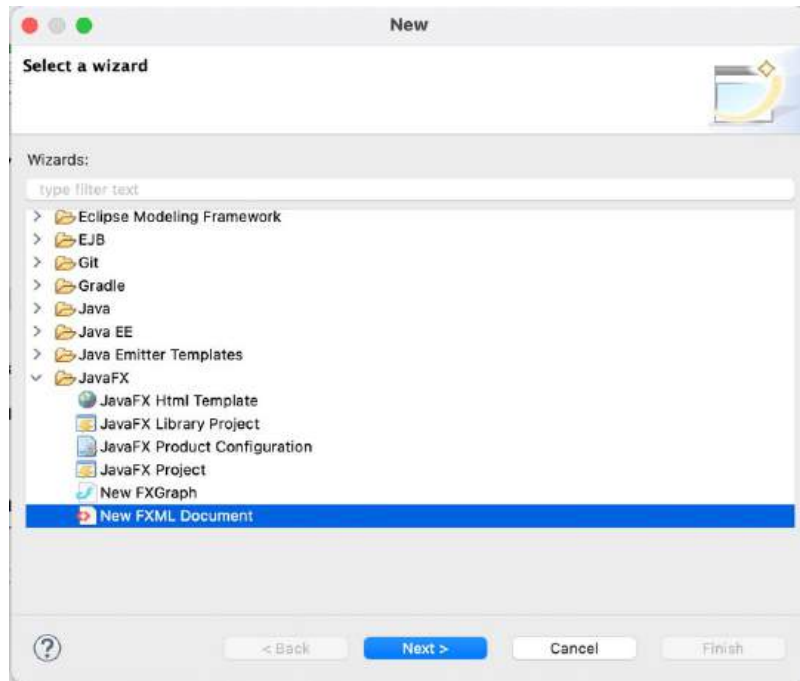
New

Select a wizard

Wizards:

type filter text

Eclipse Modeling Framework
EJB
Git
Gradle
Java
Java EE
Java Emitter Templates
JavaFX
JavaFX Html Template
JavaFX Library Project
JavaFX Product Configuration
JavaFX Project
New FXGraph
New FXML Document

?

< Back
Next >
Cancel
Finish